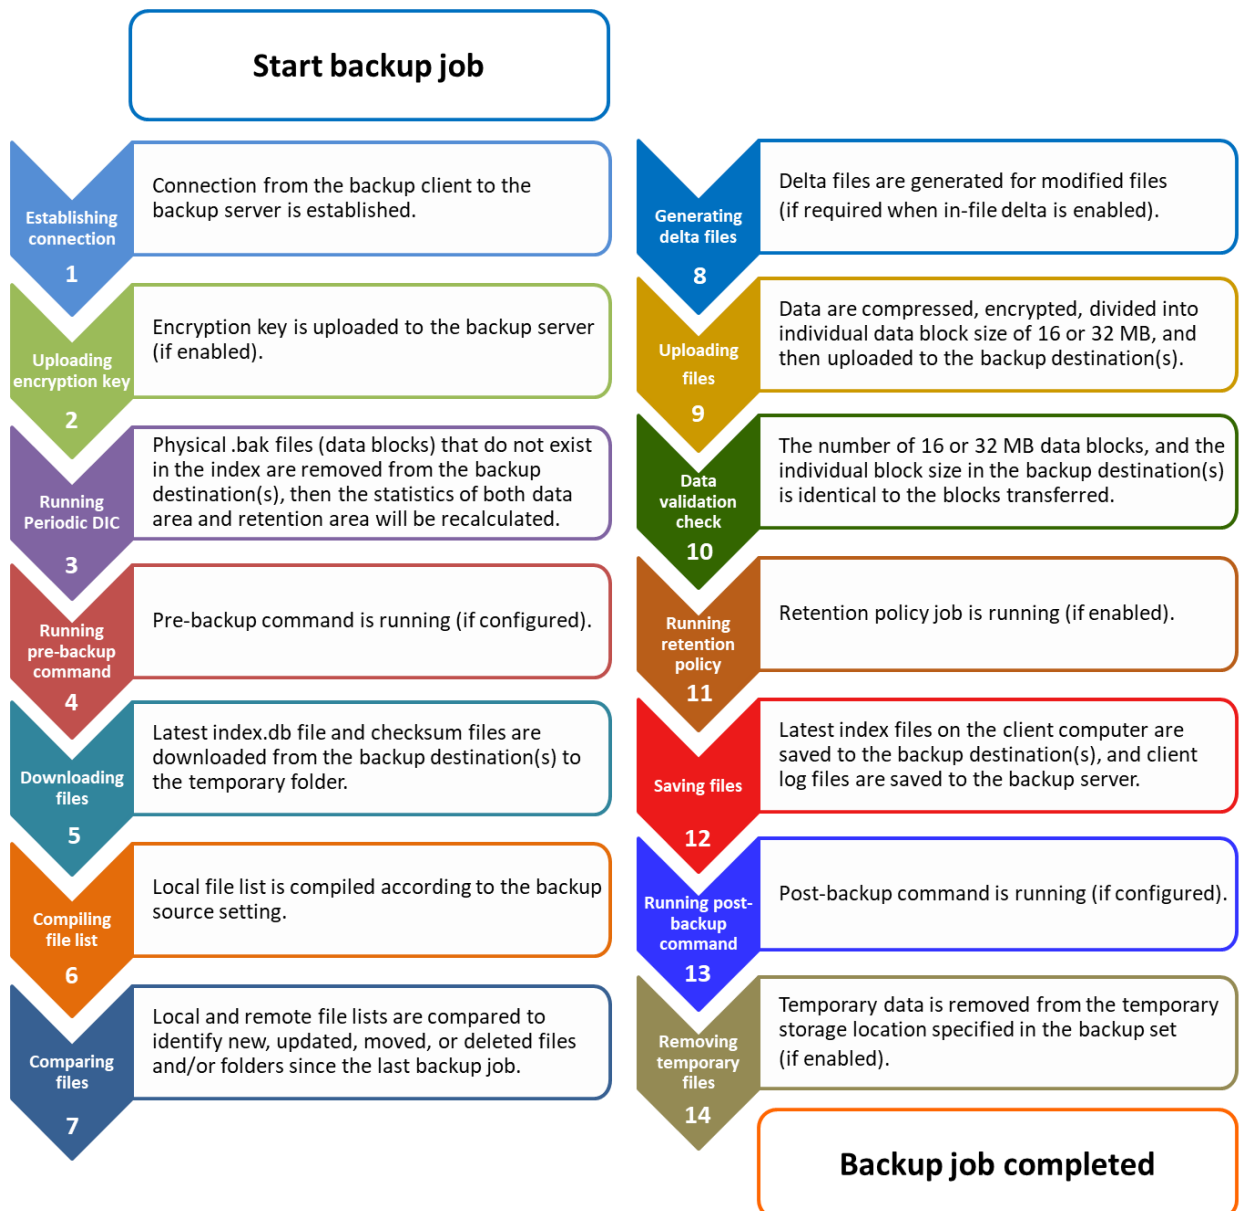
Start backup job

Establishing connection
1
Connection from the backup client to the backup server is established.

Uploading encryption key
2
Encryption key is uploaded to the backup server (if enabled).

Running Periodic DIC
3
Physical .bak files (data blocks) that do not exist in the index are removed from the backup destination(s), then the statistics of both data area and retention area will be recalculated.

Running pre-backup command
4
Pre-backup command is running (if configured).

Downloading files
5
Latest index.db file and checksum files are downloaded from the backup destination(s) to the temporary folder.

Compiling file list
6
Local file list is compiled according to the backup source setting.

Comparing files
7
Local and remote file lists are compared to identify new, updated, moved, or deleted files and/or folders since the last backup job.

Generating delta files
8
Delta files are generated for modified files (if required when in-file delta is enabled).

Uploading files
9
Data are compressed, encrypted, divided into individual data block size of 16 or 32 MB, and then uploaded to the backup destination(s).

Data validation check
10
The number of 16 or 32 MB data blocks, and the individual block size in the backup destination(s) is identical to the blocks transferred.

Running retention policy
11
Retention policy job is running (if enabled).

Saving files
12
Latest index files on the client computer are saved to the backup destination(s), and client log files are saved to the backup server.

Running post-backup command
13
Post-backup command is running (if configured).

Removing temporary files
14
Temporary data is removed from the temporary storage location specified in the backup set (if enabled).

Backup job completed